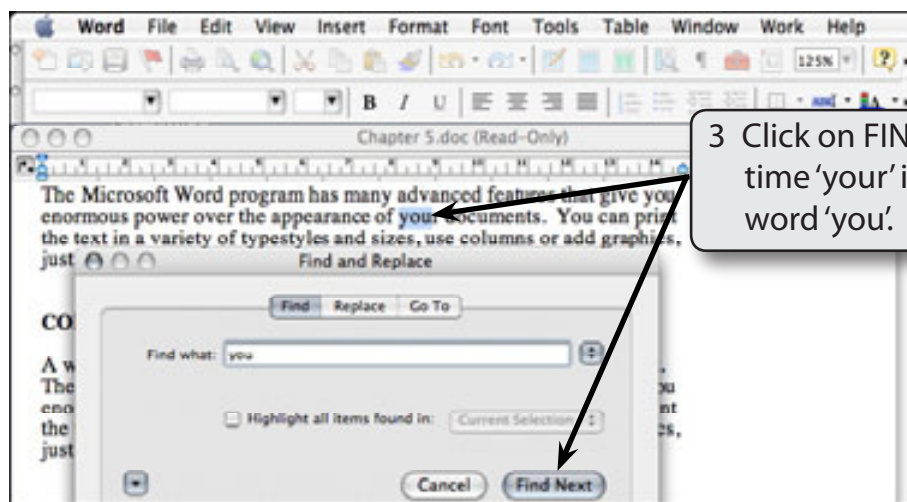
Word File Edit View Insert Format Font Tools Table Window Work Help

125%

B I U

Chapter 5.doc (Read-Only)

3 Click on FIN time 'your' i word 'you'.

The Microsoft Word program has many advanced features that give you enormous power over the appearance of your documents. You can print the text in a variety of typestyles and sizes, use columns or add graphics, just

Find and Replace

CO

Find Replace Go To

A w The eno the just

Find what: you

u nt es,

Highlight all items found in: Current Selection

Cancel Find Next